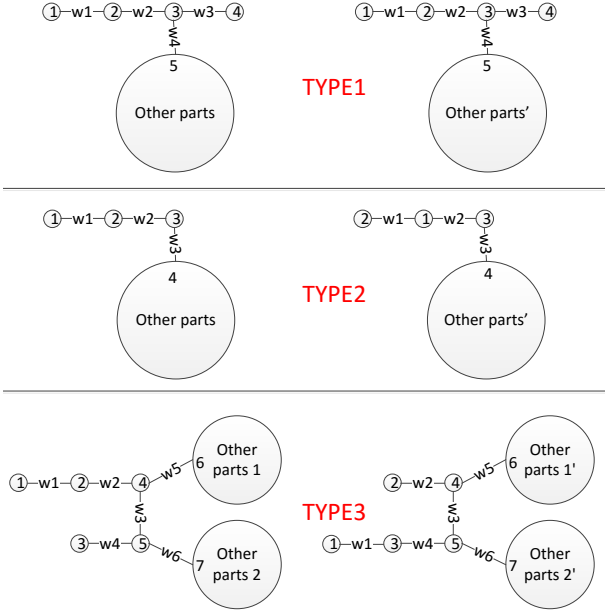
1 w1 2 w2 3 w3 4
w4
5
Other parts

TYPE1

1 w1 2 w2 3 w3 4
w4
5
Other parts'

1 w1 2 w2 3
w3
4
Other parts

TYPE2

2 w1 1 w2 3
w3
4
Other parts'

1 w1 2 w2 4 w5 6 Other parts 1
w3
3 w4 5 w6 7 Other parts 2

TYPE3

2 w2 4 w5 6 Other parts 1'
w3
1 w1 3 w4 5 w6 7 Other parts 2'